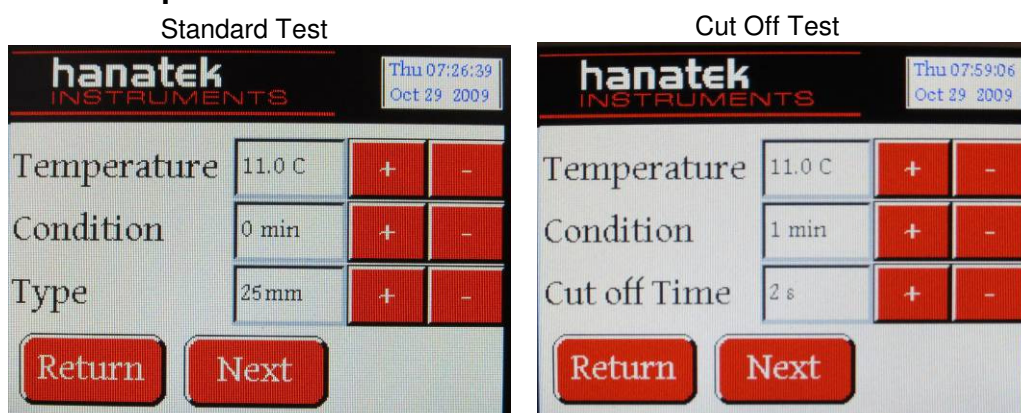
Standard Test

hanatek INSTRUMENTS

Thu 07:26:39
Oct 29 2009

Temperature 11.0 C + -

Condition 0 min + -

Type 25mm + -

Return Next

Cut Off Test

hanatek INSTRUMENTS

Thu 07:59:06
Oct 29 2009

Temperature 11.0 C + -

Condition 1 min + -

Cut off Time 2 s + -

Return Next